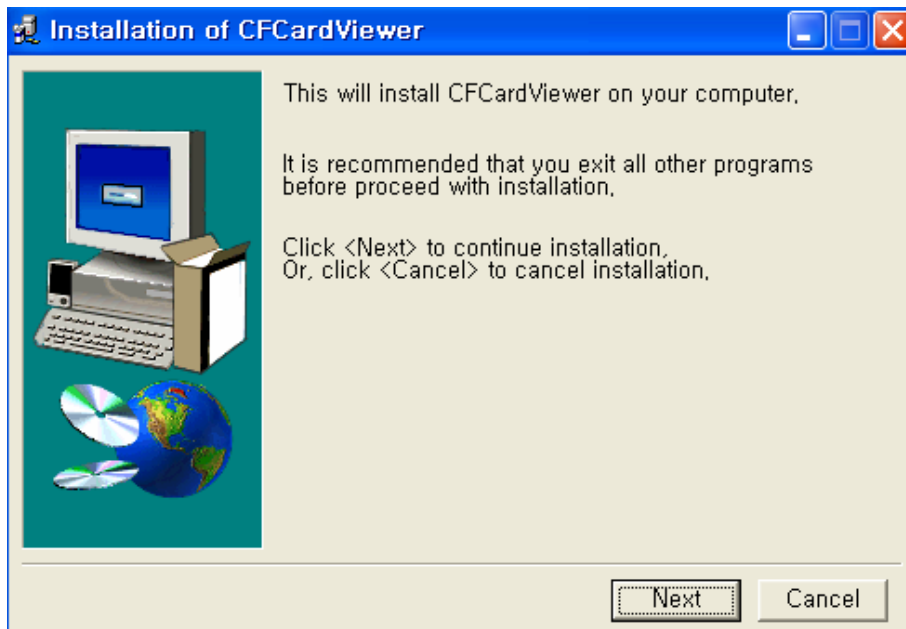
Installation of CFCardViewer

This will install CFCardViewer on your computer,

It is recommended that you exit all other programs before proceed with installation,

Click <Next> to continue installation,
Or, click <Cancel> to cancel installation,

Next

Cancel